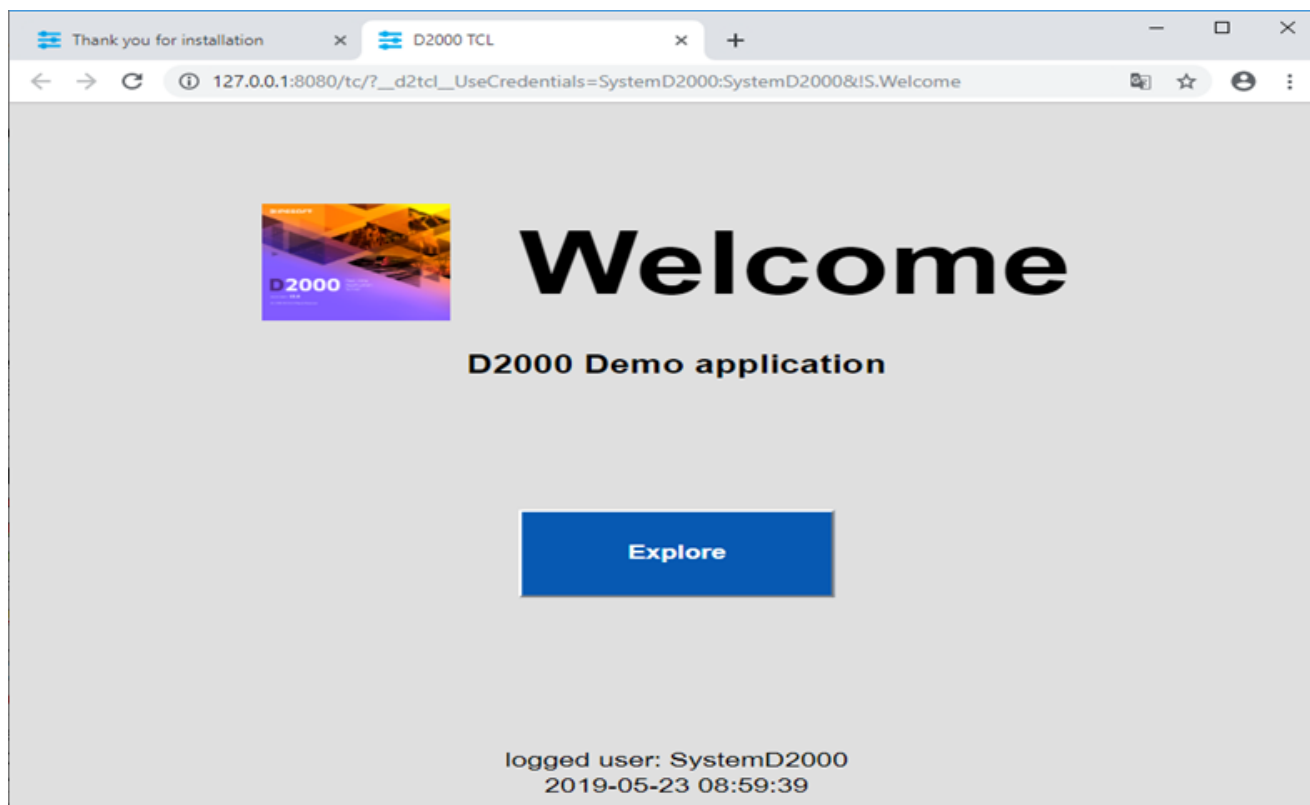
Thank you for installation
D2000 TCL
127.0.0.1:8080/tc/?__d2tcl__UseCredentials=SystemD2000:SystemD2000&IS.Welcome

D2000

Welcome

D2000 Demo application

Explore

logged user: SystemD2000
2019-05-23 08:59:39